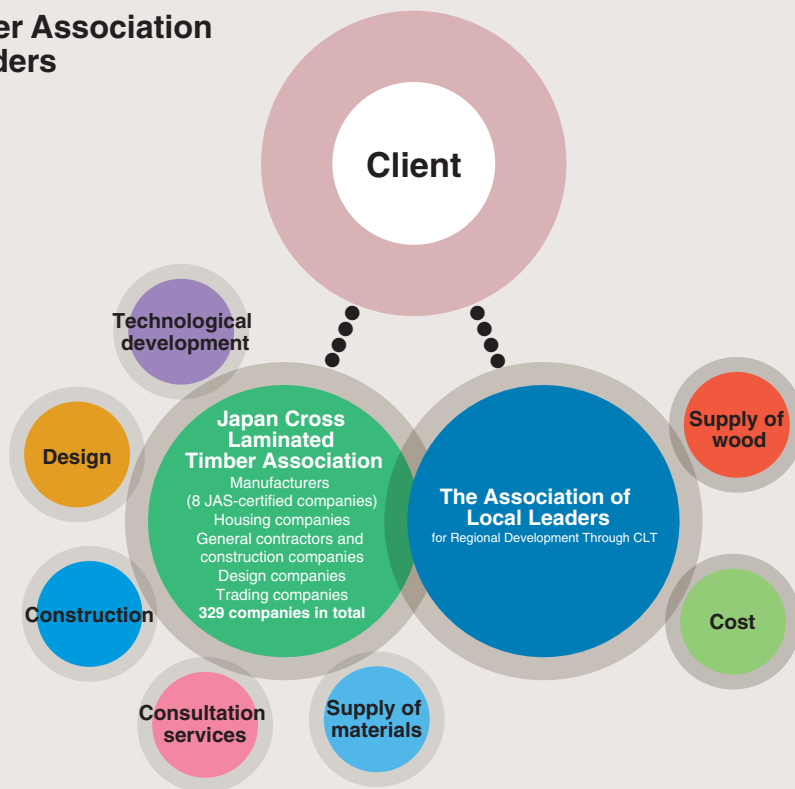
er Association
ders

Client

Technological development

Design

Japan Cross Laminated Timber Association
Manufacturers
(8 JAS-certified companies)
Housing companies
General contractors and construction companies
Design companies
Trading companies
329 companies in total

The Association of Local Leaders
for Regional Development Through CLT

Supply of wood

Cost

Construction

Consultation services

Supply of materials